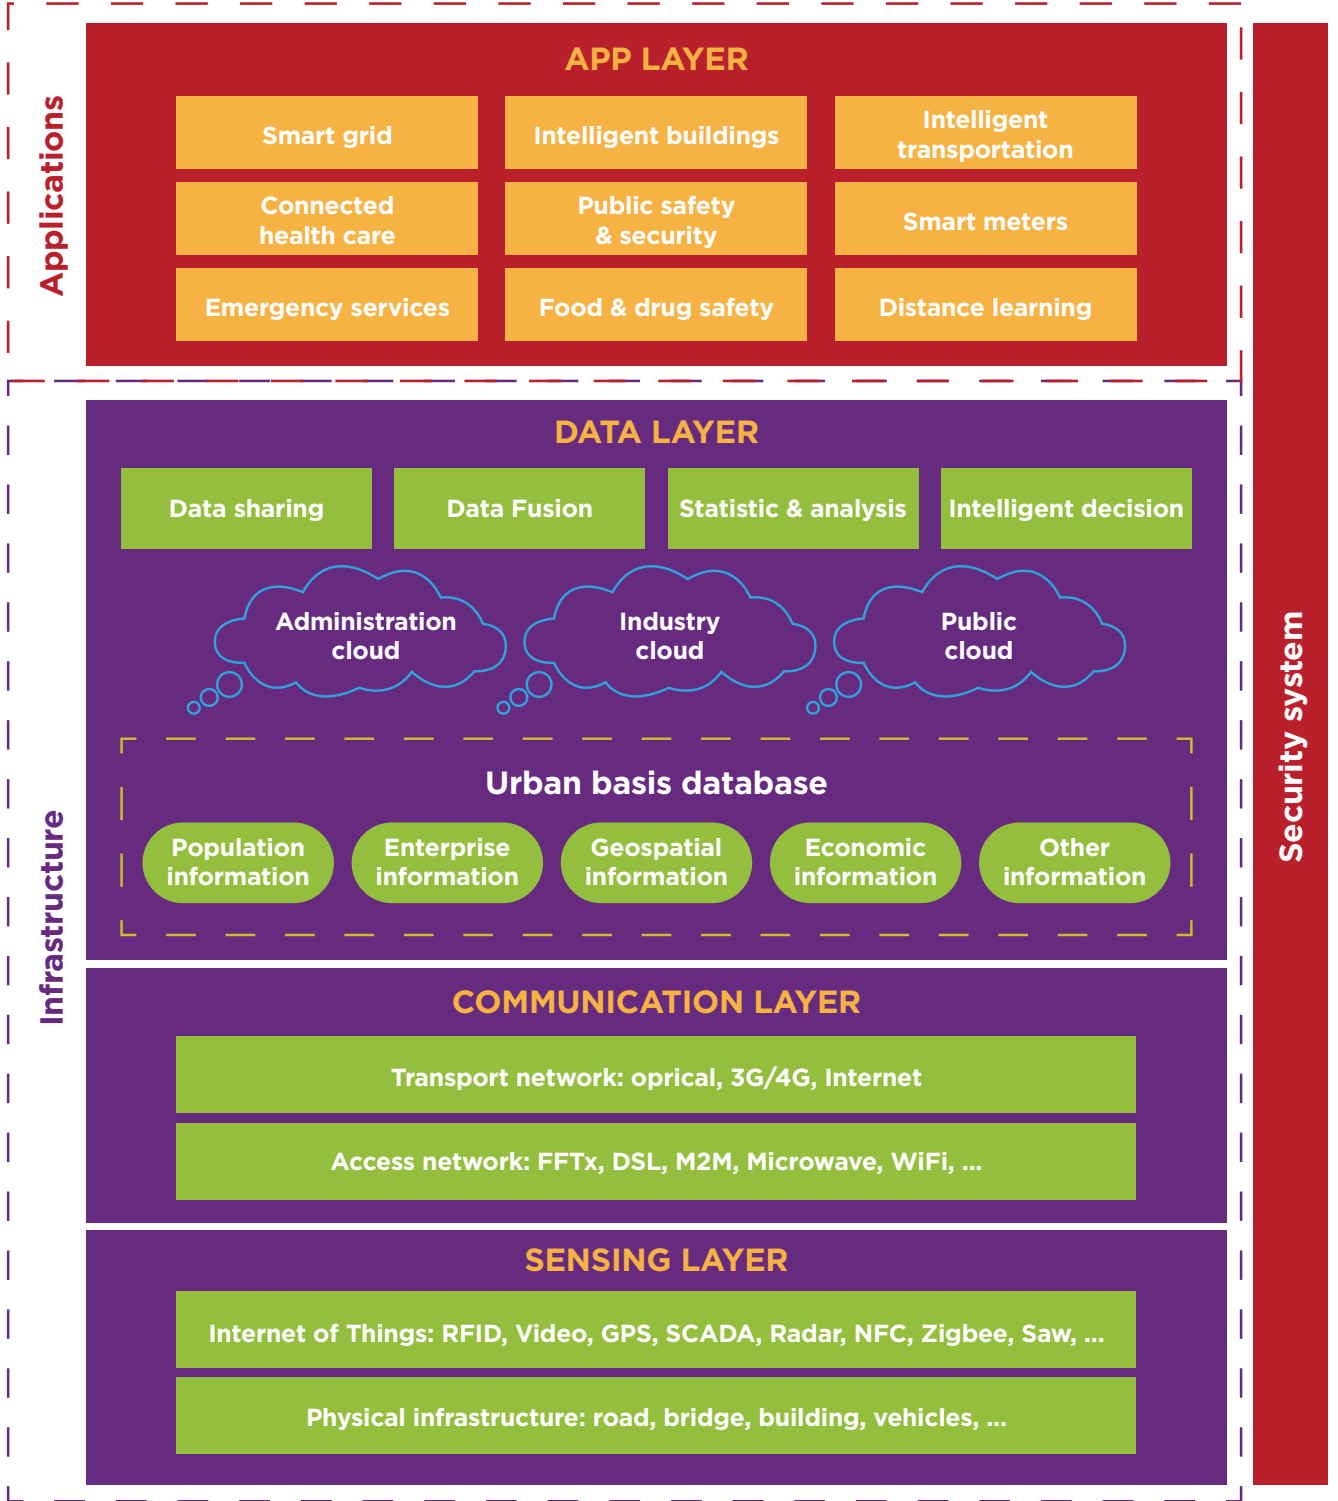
Applications

APP LAYER

Smart grid

Intelligent buildings

Intelligent transportation

Connected health care

Public safety & security

Smart meters

Emergency services

Food & drug safety

Distance learning

Infrastructure

DATA LAYER

Data sharing

Data Fusion

Statistic & analysis

Intelligent decision

Administration cloud

Industry cloud

Public cloud

Urban basis database

Population information

Enterprise information

Geospatial information

Economic information

Other information

COMMUNICATION LAYER

Transport network: oprical, 3G/4G, Internet

Access network: FFTx, DSL, M2M, Microwave, WiFi, ...

SENSING LAYER

Internet of Things: RFID, Video, GPS, SCADA, Radar, NFC, Zigbee, Saw, ...

Physical infrastructure: road, bridge, building, vehicles, ...

Security system